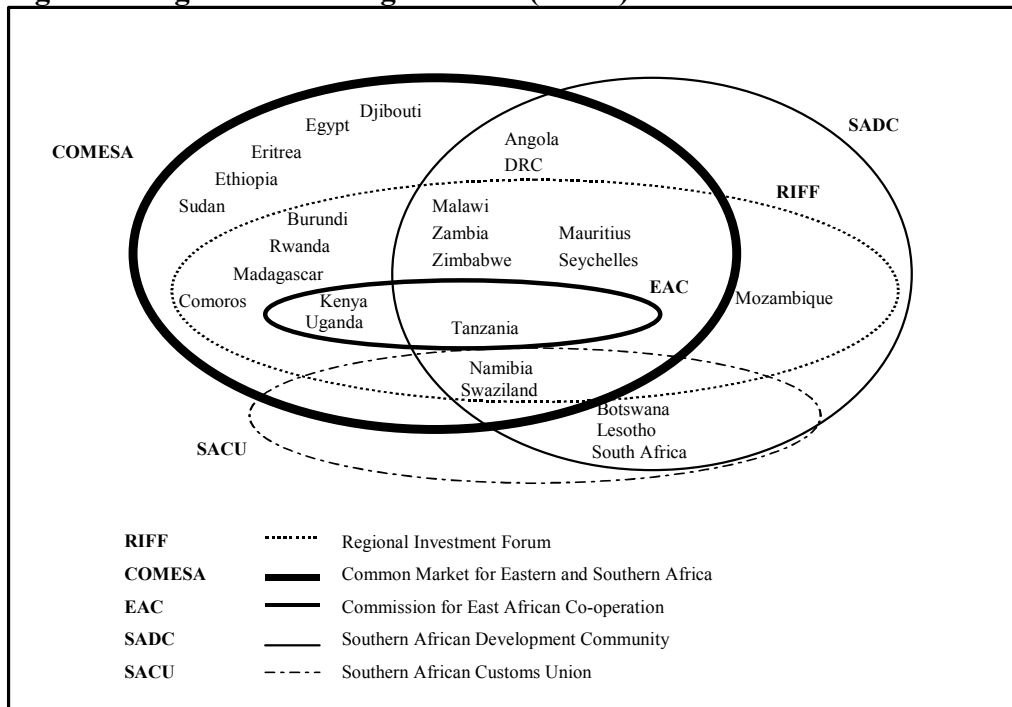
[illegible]

COMESA

Djibouti
Egypt
Eritrea
Ethiopia
Sudan
Burundi
Rwanda
Madagascar
Comoros

Angola
DRC

SADC

RIFF

Malawi
Zambia
Zimbabwe
Mauritius
Seychelles

EAC

Kenya
Uganda
Tanzania

Mozambique

Namibia
Swaziland

Botswana
Lesotho
South Africa

SACU

| | |
|---|---|
| RIFF | Regional Investment Forum |
| COMESA | Common Market for Eastern and Southern Africa |
| EAC | Commission for East African Co-operation |
| SADC | Southern African Development Community |
| SACU | Southern African Customs Union |